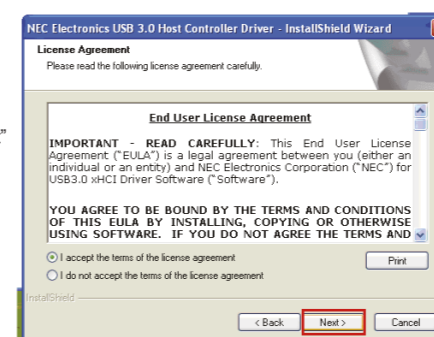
NEC Electronics USB 3.0 Host Controller Driver - InstallShield Wizard

License Agreement

Please read the following license agreement carefully.

End User License Agreement

IMPORTANT - READ CAREFULLY: This End User License Agreement ("EULA") is a legal agreement between you (either an individual or an entity) and NEC Electronics Corporation ("NEC") for USB3.0 xHCI Driver Software ("Software").

YOU AGREE TO BE BOUND BY THE TERMS AND CONDITIONS OF THIS EULA BY INSTALLING, COPYING OR OTHERWISE USING SOFTWARE. IF YOU DO NOT AGREE THE TERMS AND

I accept the terms of the license agreement

I do not accept the terms of the license agreement

Print

InstallShield

< Back

Next >

Cancel